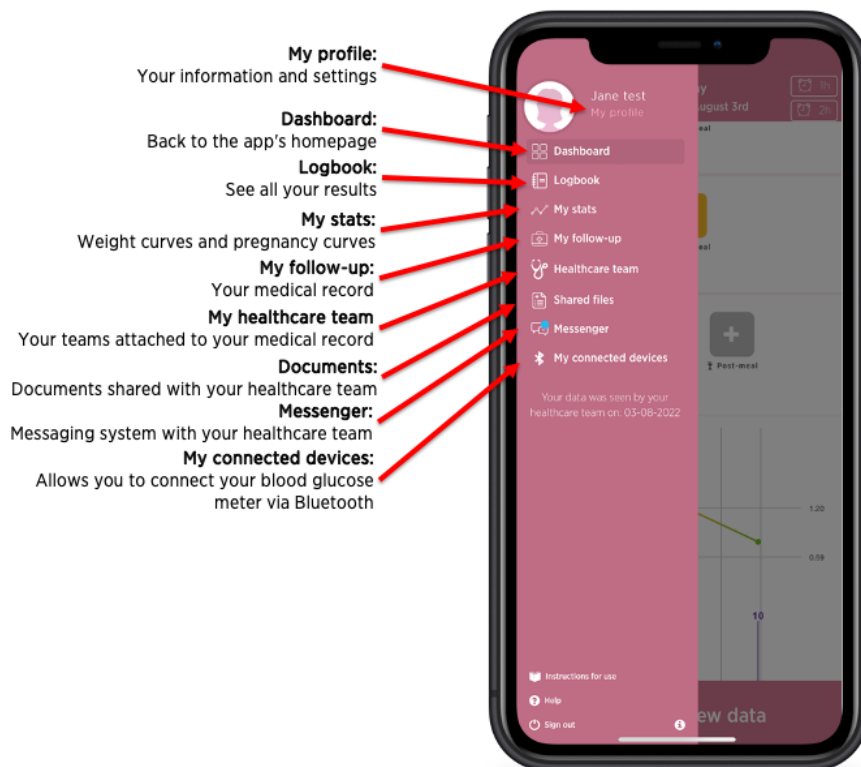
My profile:
Your information and settings

Dashboard:
Back to the app's homepage

Logbook:
See all your results

My stats:
Weight curves and pregnancy curves

My follow-up:
Your medical record

My healthcare team
Your teams attached to your medical record

Documents:
Documents shared with your healthcare team

Messenger:
Messaging system with your healthcare team

My connected devices:
Allows you to connect your blood glucose meter via Bluetooth

Jane test
My profile

Dashboard
Logbook
My stats
My follow-up
Healthcare team
Shared files
Messenger
My connected devices

Your data was seen by your healthcare team on: 03-08-2022

Instructions for use
Help
Sign out

y
ugust 3rd
1h
2h
eal
eal
Post-meal
1.20
0.09
10
ew data